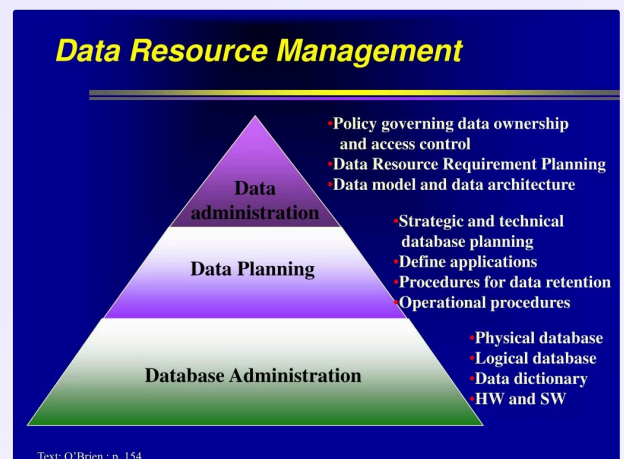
Data Resource Management

Data administration

Data Planning

Database Administration

•Policy governing data ownership and access control
•Data Resource Requirement Planning
•Data model and data architecture

•Strategic and technical database planning
•Define applications
•Procedures for data retention
•Operational procedures

•Physical database
•Logical database
•Data dictionary
•HW and SW

Text: O'Brien : p. 154